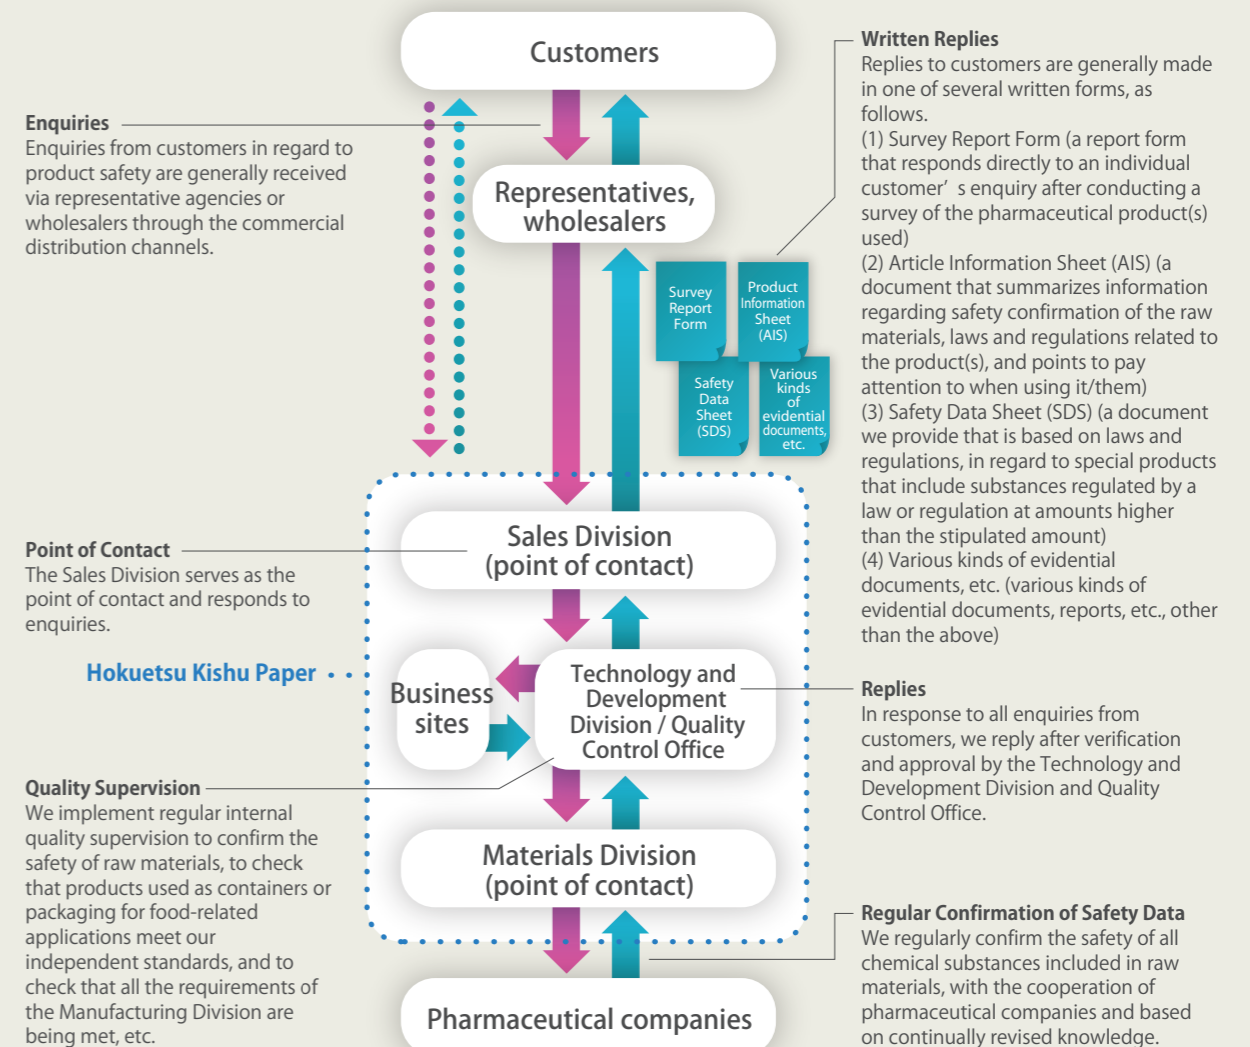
Customers

Representatives, wholesalers

Sales Division (point of contact)

Business sites

Technology and Development Division / Quality Control Office

Materials Division (point of contact)

Pharmaceutical companies

Hokuetsu Kishu Paper

Survey Report Form

Product Information Sheet (AIS)

Safety Data Sheet (SDS)

Various kinds of evidential documents, etc.

Enquiries
Enquiries from customers in regard to product safety are generally received via representative agencies or wholesalers through the commercial distribution channels.

Point of Contact
The Sales Division serves as the point of contact and responds to enquiries.

Quality Supervision
We implement regular internal quality supervision to confirm the safety of raw materials, to check that products used as containers or packaging for food-related applications meet our independent standards, and to check that all the requirements of the Manufacturing Division are being met, etc.

Written Replies
Replies to customers are generally made in one of several written forms, as follows.
(1) Survey Report Form (a report form that responds directly to an individual customer’s enquiry after conducting a survey of the pharmaceutical product(s) used)
(2) Article Information Sheet (AIS) (a document that summarizes information regarding safety confirmation of the raw materials, laws and regulations related to the product(s), and points to pay attention to when using it/them)
(3) Safety Data Sheet (SDS) (a document we provide that is based on laws and regulations, in regard to special products that include substances regulated by a law or regulation at amounts higher than the stipulated amount)
(4) Various kinds of evidential documents, etc. (various kinds of evidential documents, reports, etc., other than the above)

Replies
In response to all enquiries from customers, we reply after verification and approval by the Technology and Development Division and Quality Control Office.

Regular Confirmation of Safety Data
We regularly confirm the safety of all chemical substances included in raw materials, with the cooperation of pharmaceutical companies and based on continually revised knowledge.